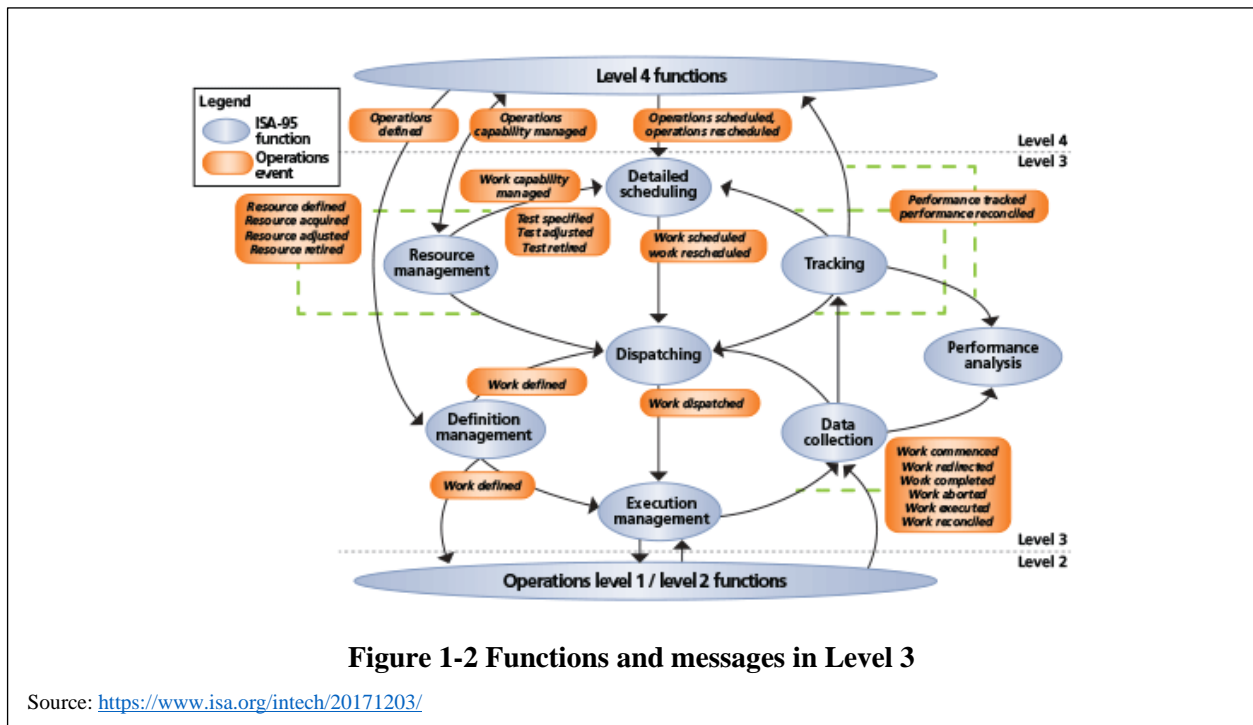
Level 4 functions

Legend
ISA-95 function
Operations event

Operations defined

Operations capability managed

Operations scheduled, operations rescheduled

Level 4
Level 3

Work capability managed

Detailed scheduling

Performance tracked performance reconciled

Resource defined
Resource acquired
Resource adjusted
Resource retired

Test specified
Test adjusted
Test retired

Work scheduled work rescheduled

Resource management

Tracking

Dispatching

Performance analysis

Work defined

Work dispatched

Definition management

Data collection

Work commenced
Work redirected
Work completed
Work aborted
Work executed
Work reconciled

Work defined

Execution management

Level 3
Level 2

Operations level 1 / level 2 functions

Figure 1-2 Functions and messages in Level 3

Source: https://www.isa.org/intech/20171203/